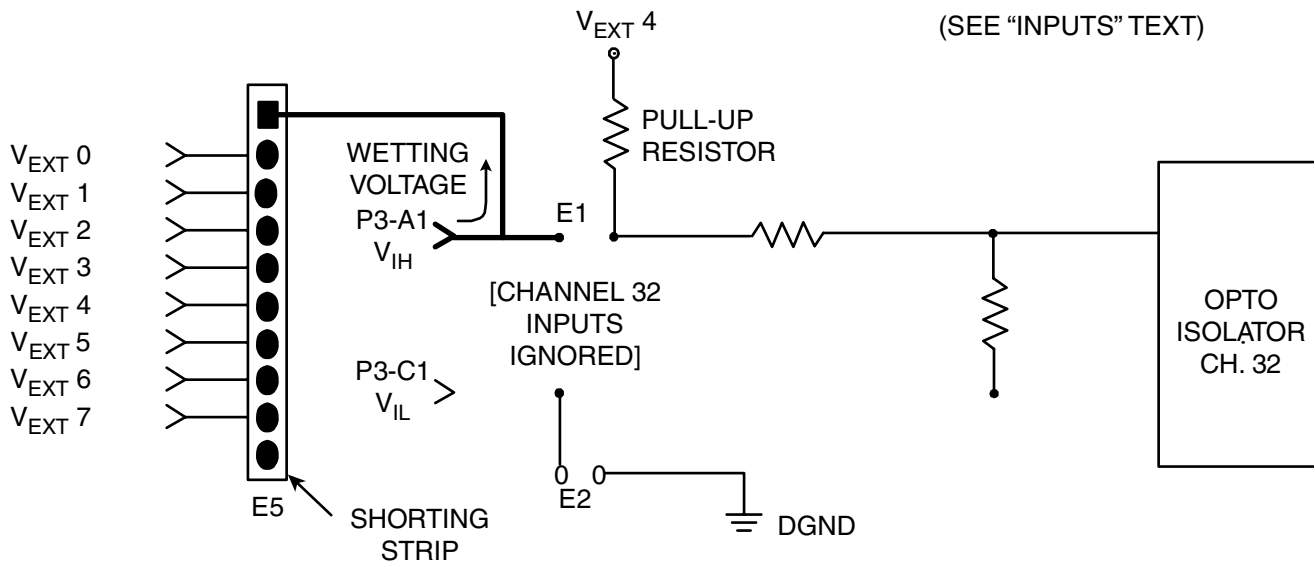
$V_{EXT}$ 4

(SEE "INPUTS" TEXT)

$V_{EXT}$ 0
$V_{EXT}$ 1
$V_{EXT}$ 2
$V_{EXT}$ 3
$V_{EXT}$ 4
$V_{EXT}$ 5
$V_{EXT}$ 6
$V_{EXT}$ 7

WETTING VOLTAGE

P3-A1
$V_{IH}$

E1

PULL-UP RESISTOR

[CHANNEL 32 INPUTS IGNORED]

P3-C1
$V_{IL}$

OPTO ISOLATOR CH. 32

0 0
E2

E5

SHORTING STRIP

DGND